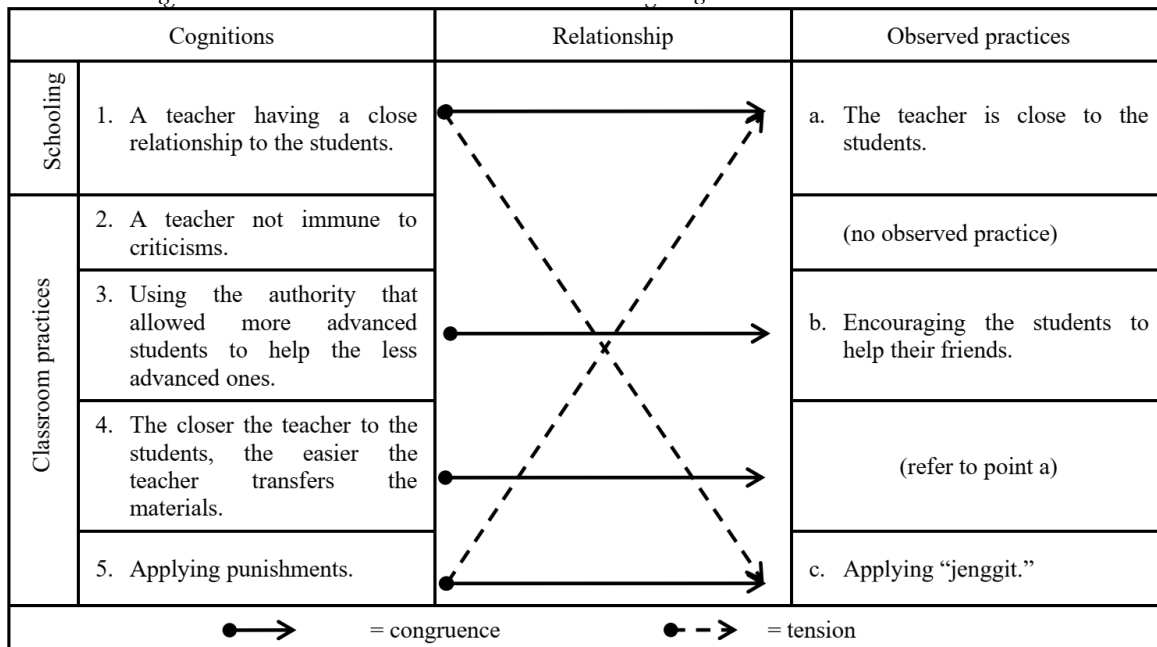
| Cognitions | | Relationship | Observed practices |
|---|---|---|---|
| Schooling | 1. A teacher having a close relationship to the students. | | a. The teacher is close to the students. |
| Classroom practices | 2. A teacher not immune to criticisms. | | (no observed practice) |
| | 3. Using the authority that allowed more advanced students to help the less advanced ones. | | b. Encouraging the students to help their friends. |
| | 4. The closer the teacher to the students, the easier the teacher transfers the materials. | | (refer to point a) |
| | 5. Applying punishments. | | c. Applying "jenggit." |

= congruence = tension